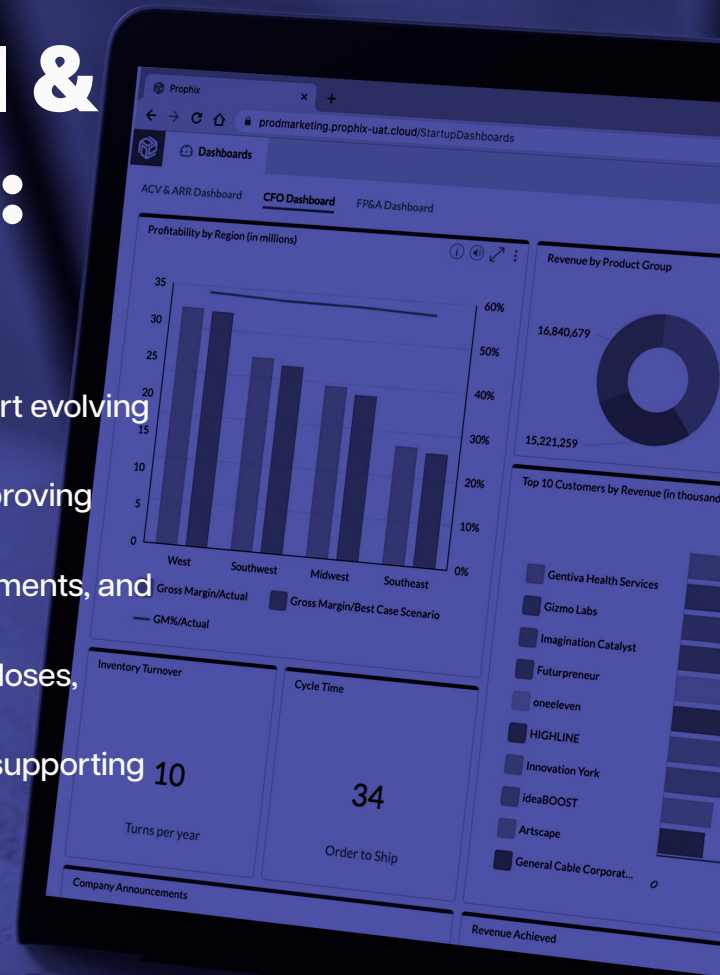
l &

:

rt evolving

proving

ments, and

loses,

supporting

Prophix

prodmarketing.prophix-uat.cloud/StartupDashboards

Dashboards

ACV & ARR Dashboard

CFO Dashboard

FP&A Dashboard

Profitability by Region (in millions)

35
30
25
20
15
10
5
0

60%
50%
40%
30%
20%
10%
0%

West
Southwest
Midwest
Southeast

Gross Margin/Actual
Gross Margin/Best Case Scenario
GM%/Actual

Revenue by Product Group

16,840,679

15,221,259

Top 10 Customers by Revenue (in thousand

Gentiva Health Services
Gizmo Labs
Imagination Catalyst
Futurpreneur
oneeleven
HIGHLINE
Innovation York
ideaBOOST
Artscape
General Cable Corporat...

0

Inventory Turnover

10

Turns per year

Cycle Time

34

Order to Ship

Company Announcements

Revenue Achieved